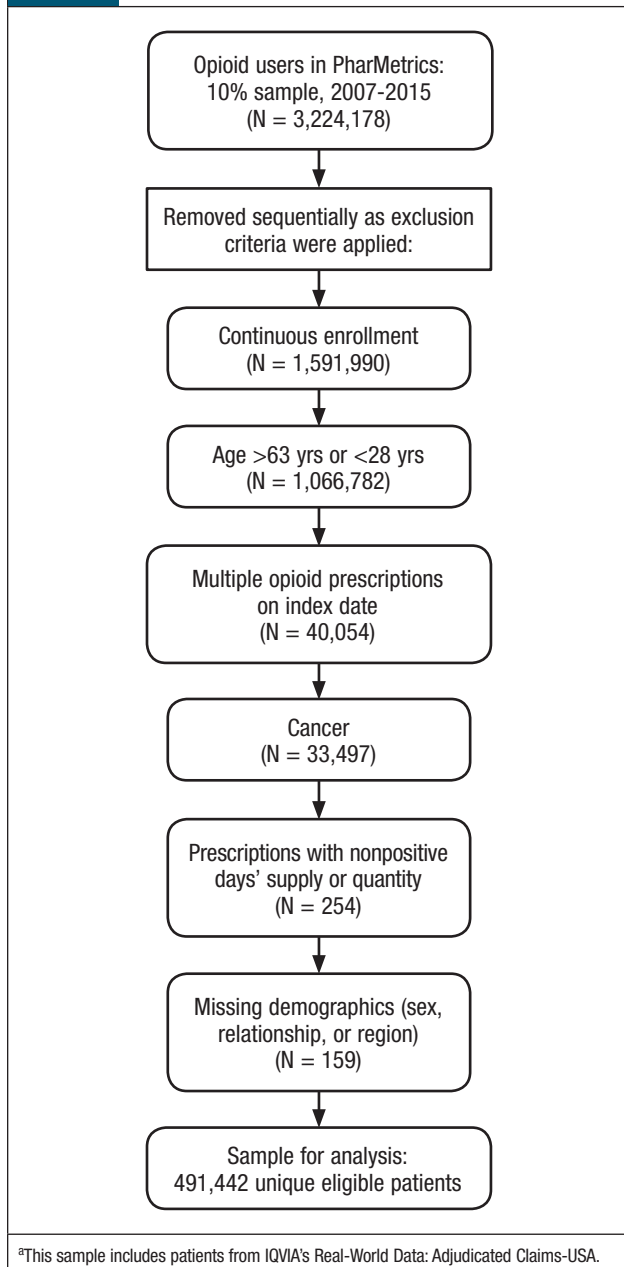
Opioid users in PharMetrics: 10% sample, 2007-2015 (N = 3,224,178)

Removed sequentially as exclusion criteria were applied:

Continuous enrollment (N = 1,591,990)

Age >63 yrs or <28 yrs (N = 1,066,782)

Multiple opioid prescriptions on index date (N = 40,054)

Cancer (N = 33,497)

Prescriptions with nonpositive days' supply or quantity (N = 254)

Missing demographics (sex, relationship, or region) (N = 159)

Sample for analysis: 491,442 unique eligible patients

$^a$This sample includes patients from IQVIA's Real-World Data: Adjudicated Claims-USA.